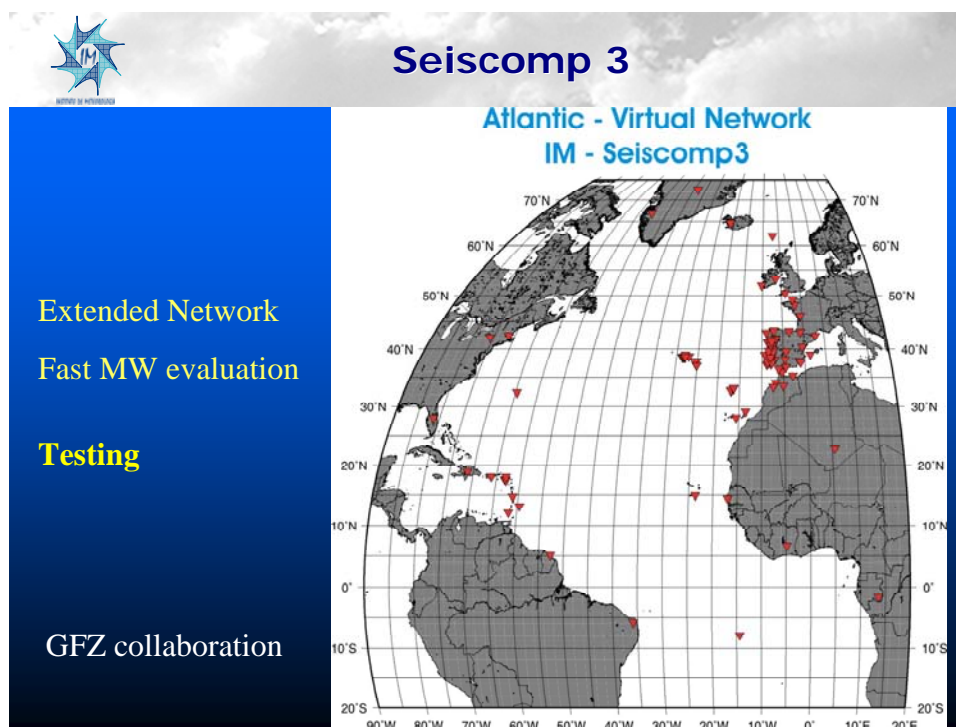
IM
INSTITUTO DE METEOROLOGIA

Seiscomp 3

Extended Network

Fast MW evaluation

Testing

GFZ collaboration

Atlantic - Virtual Network
IM - Seiscomp3

70°N
60°N
50°N
40°N
30°N
20°N
10°N
0°
10°S
20°S

70°N
60°N
50°N
40°N
30°N
20°N
10°N
0°
10°S
20°S

90°W 80°W 70°W 60°W 50°W 40°W 30°W 20°W 10°W 0° 10°E 20°E